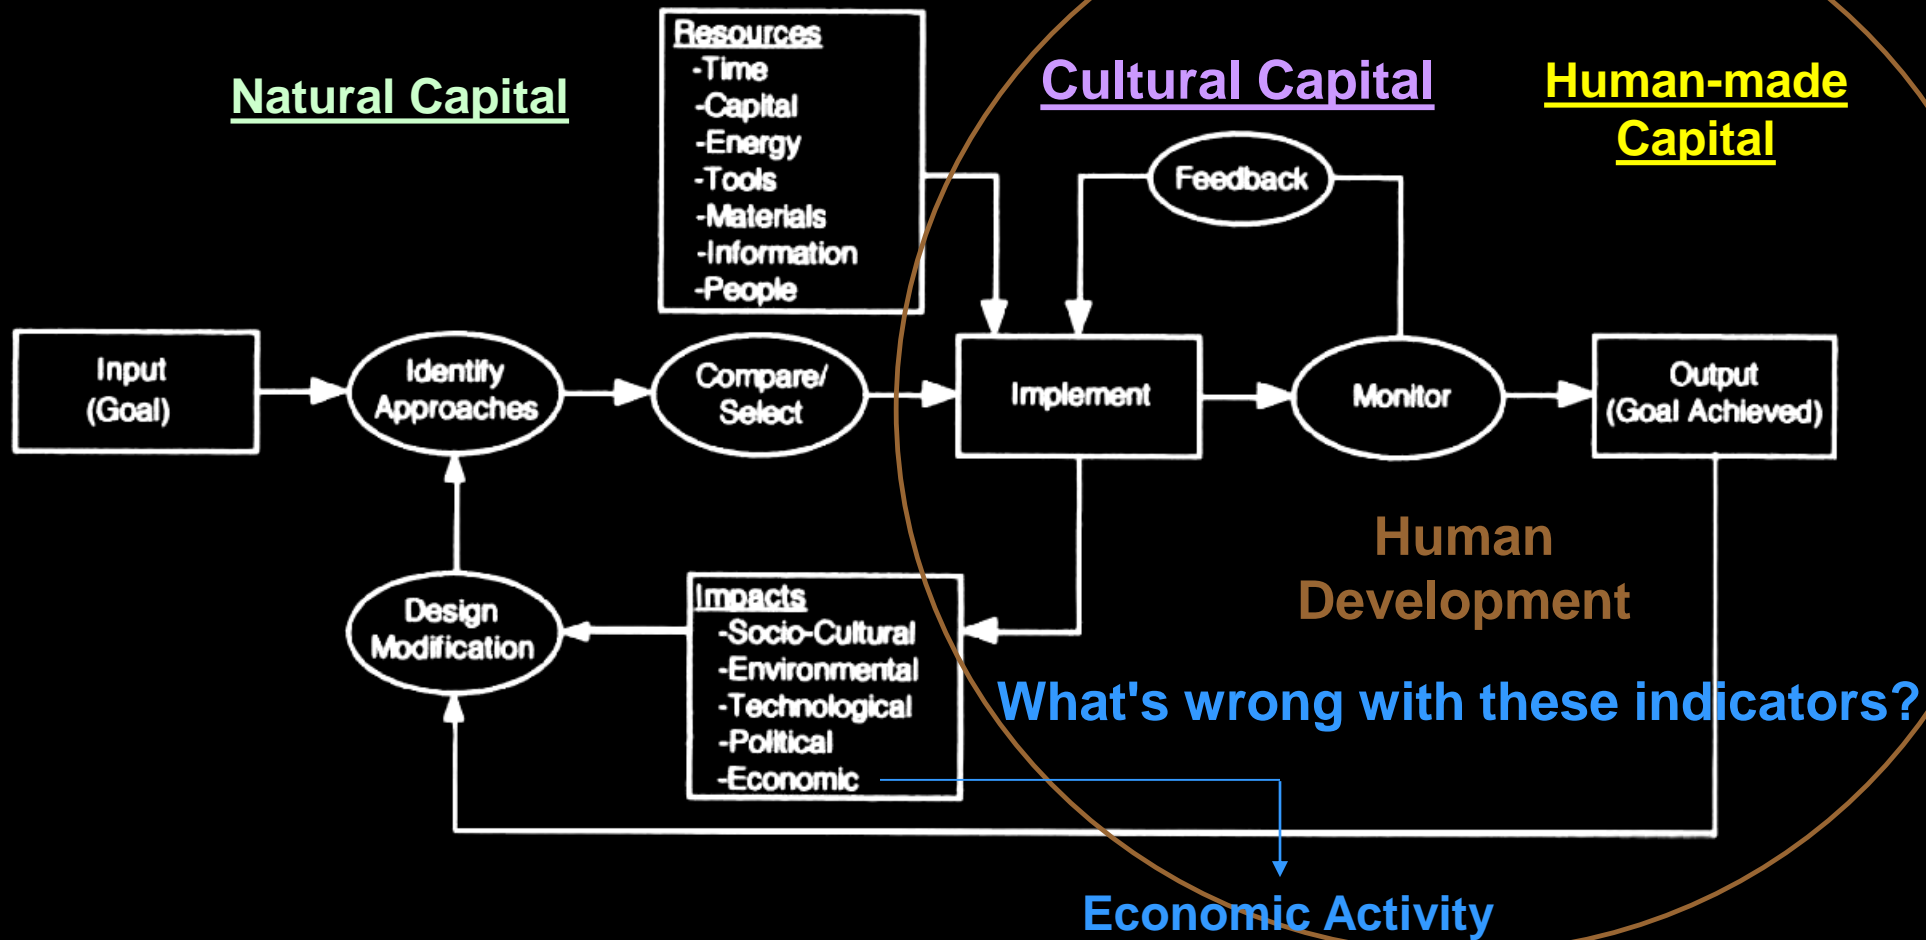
Natural Capital

Resources
-Time
-Capital
-Energy
-Tools
-Materials
-Information
-People

Cultural Capital

Human-made Capital

Feedback

Input (Goal)

Identify Approaches

Compare/ Select

Implement

Monitor

Output (Goal Achieved)

Human Development

Design Modification

Impacts
-Socio-Cultural
-Environmental
-Technological
-Political
-Economic

What's wrong with these indicators?

Economic Activity